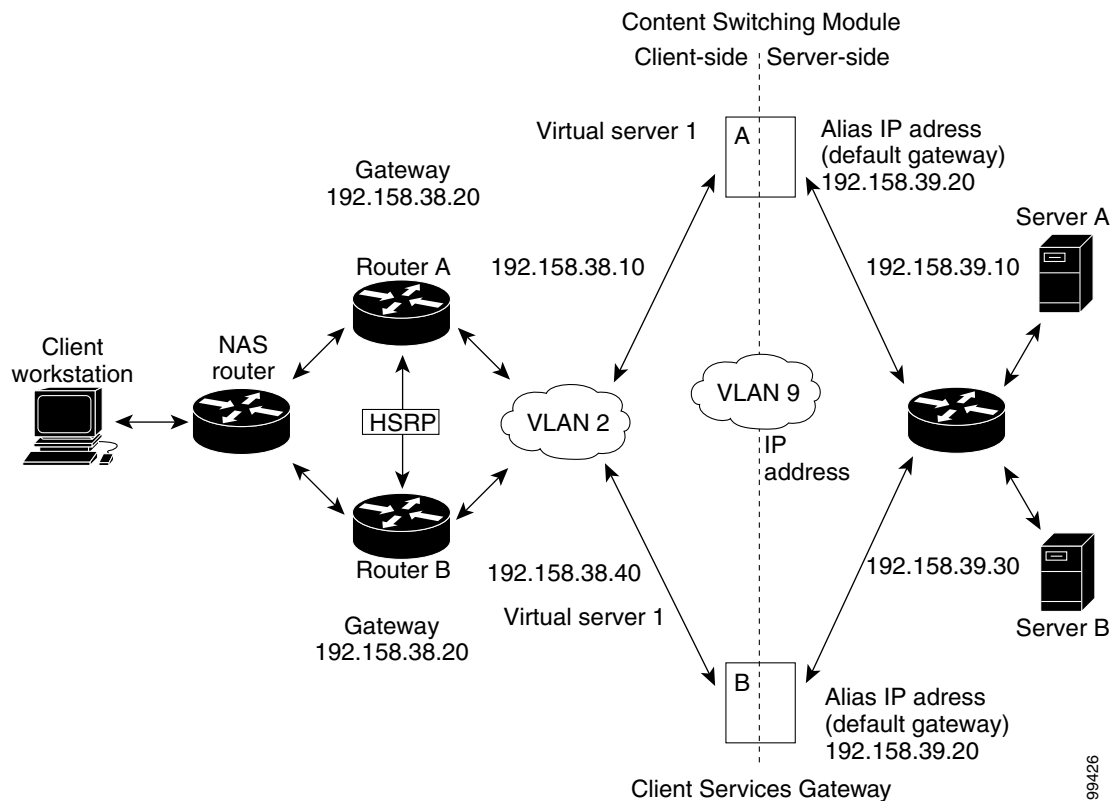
Content Switching Module

Client-side

Server-side

Virtual server 1

A

Alias IP adress (default gateway) 192.158.39.20

Gateway 192.158.38.20

Server A

Router A

192.158.38.10

192.158.39.10

Client workstation

NAS router

VLAN 9

HSRP

VLAN 2

IP address

Router B

192.158.38.40

192.158.39.30

Virtual server 1

Server B

Gateway 192.158.38.20

B

Alias IP adress (default gateway) 192.158.39.20

Client Services Gateway

99426